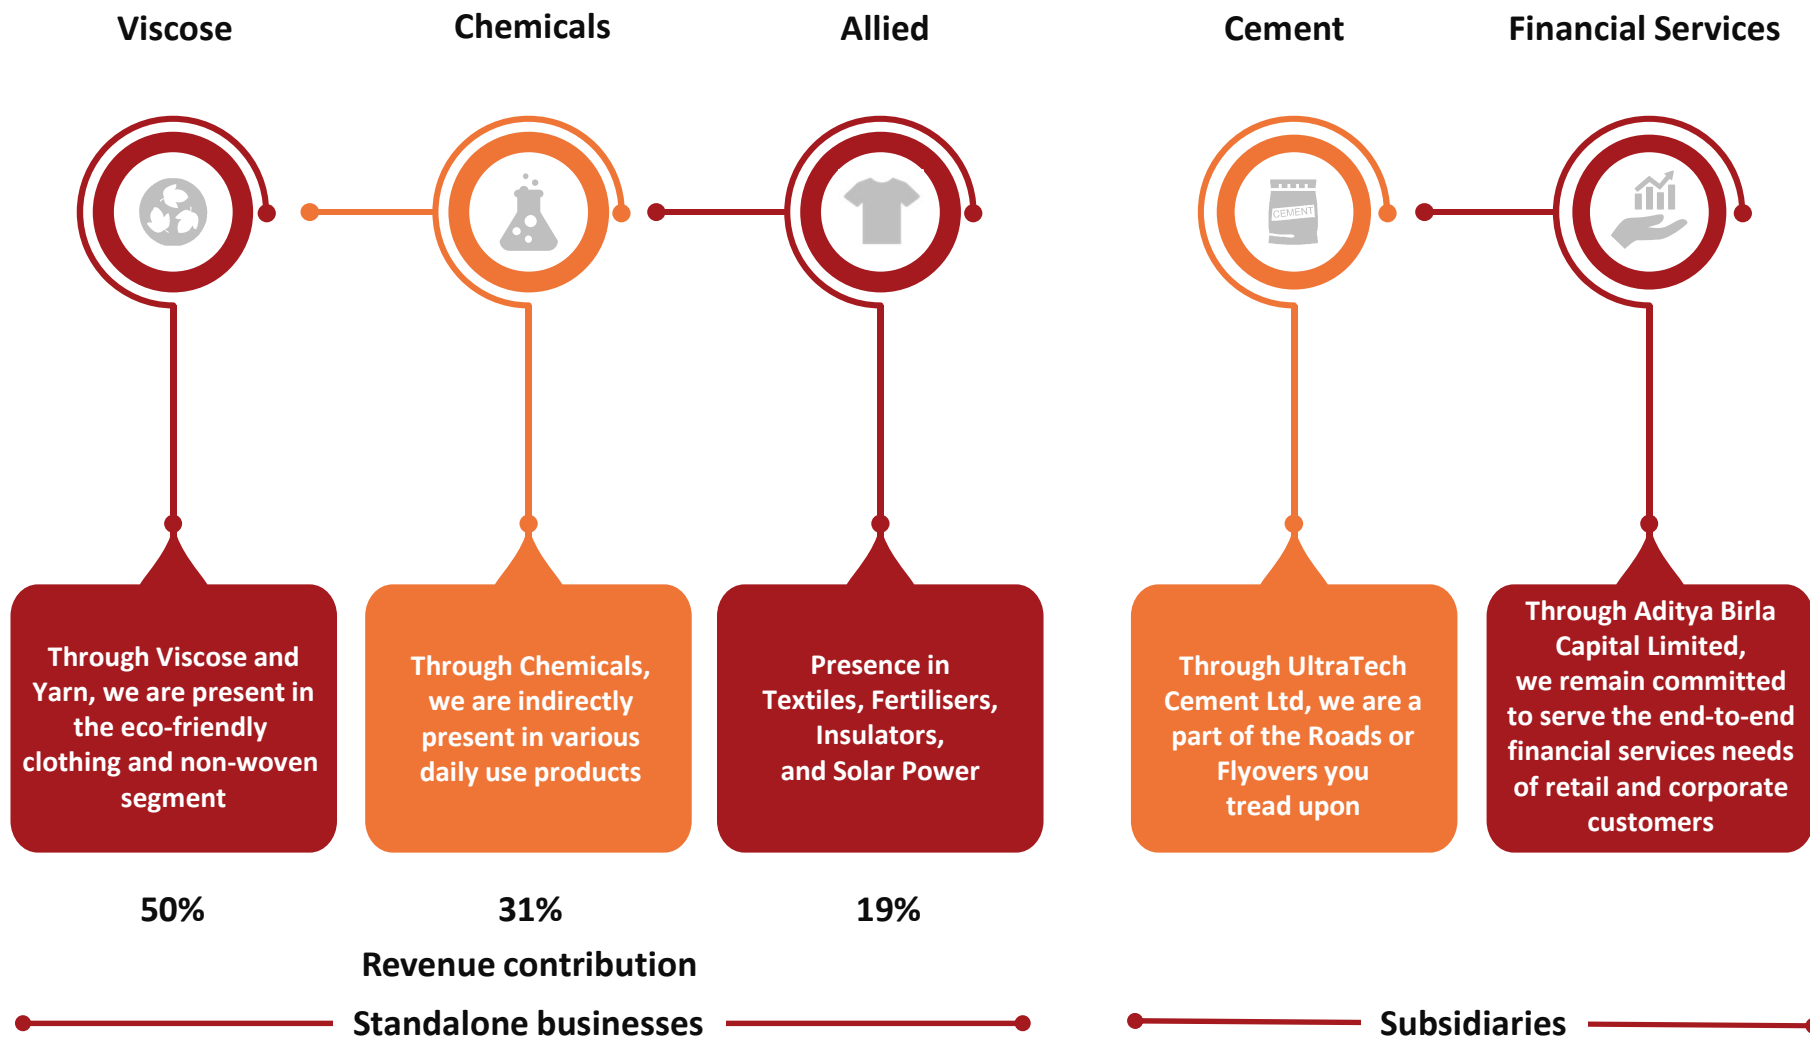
Viscose

Chemicals

Allied

Cement

Financial Services

CEMENT

Through Viscose and Yarn, we are present in the eco-friendly clothing and non-woven segment

Through Chemicals, we are indirectly present in various daily use products

Presence in Textiles, Fertilisers, Insulators, and Solar Power

Through UltraTech Cement Ltd, we are a part of the Roads or Flyovers you tread upon

Through Aditya Birla Capital Limited, we remain committed to serve the end-to-end financial services needs of retail and corporate customers

50%

31%

19%

Revenue contribution

Standalone businesses

Subsidiaries